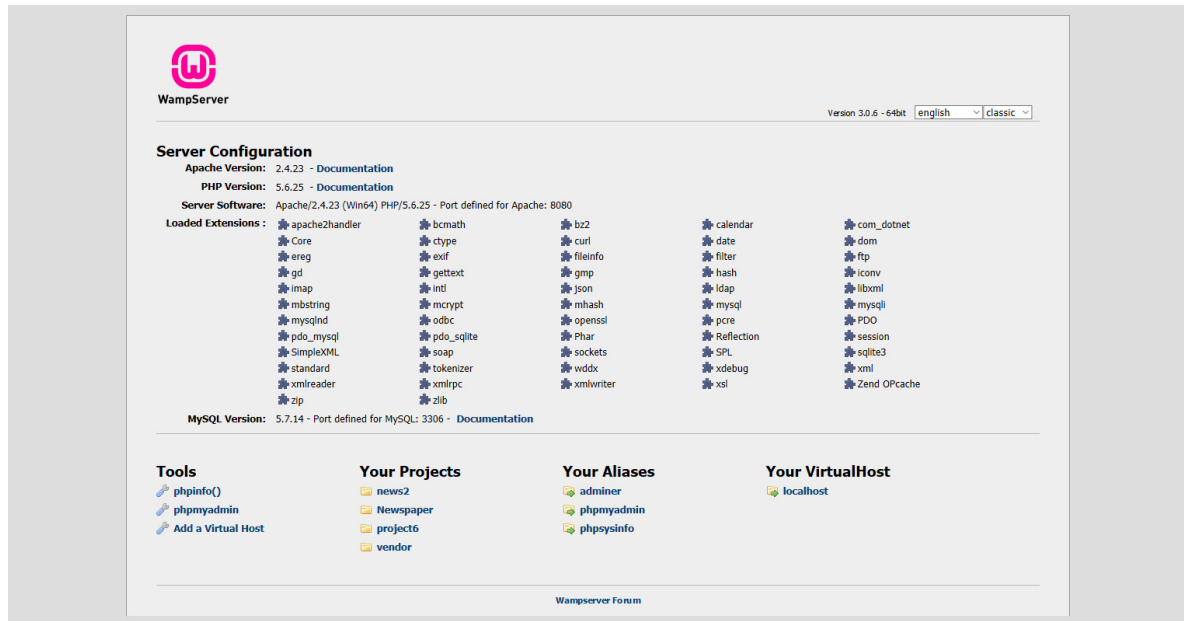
WampServer

Version 3.0.6 - 64bit english classic

Server Configuration

Apache Version: 2.4.23 - Documentation
PHP Version: 5.6.25 - Documentation
Server Software: Apache/2.4.23 (Win64) PHP/5.6.25 - Port defined for Apache: 8080
Loaded Extensions :

| | | | | |
|---|---|---|---|---|
| apache2handler | bcmath | bz2 | calendar | com_dotnet |
| Core | ctype | curl | date | dom |
| ereg | exif | fileinfo | filter | ftp |
| gd | gettext | gmp | hash | iconv |
| imap | intl | json | ldap | libxml |
| mbstring | mcrypt | mhash | mysql | mysqli |
| mysqlnd | odbc | openssl | pcre | PDO |
| pdo_mysql | pdo_sqlite | Phar | Reflection | session |
| SimpleXML | soap | sockets | SPL | sqlite3 |
| standard | tokenizer | wddx | xdebug | xml |
| xmlreader | xmlrpc | xmlwriter | xsl | Zend OPcache |
| zip | zlib | | | |

MySQL Version: 5.7.14 - Port defined for MySQL: 3306 - Documentation

Tools
phpinfo()
phpmyadmin
Add a Virtual Host

Your Projects
news2
Newspaper
project6
vendor

Your Aliases
adminer
phpmyadmin
phpsysinfo

Your VirtualHost
localhost

Wampserver Forum